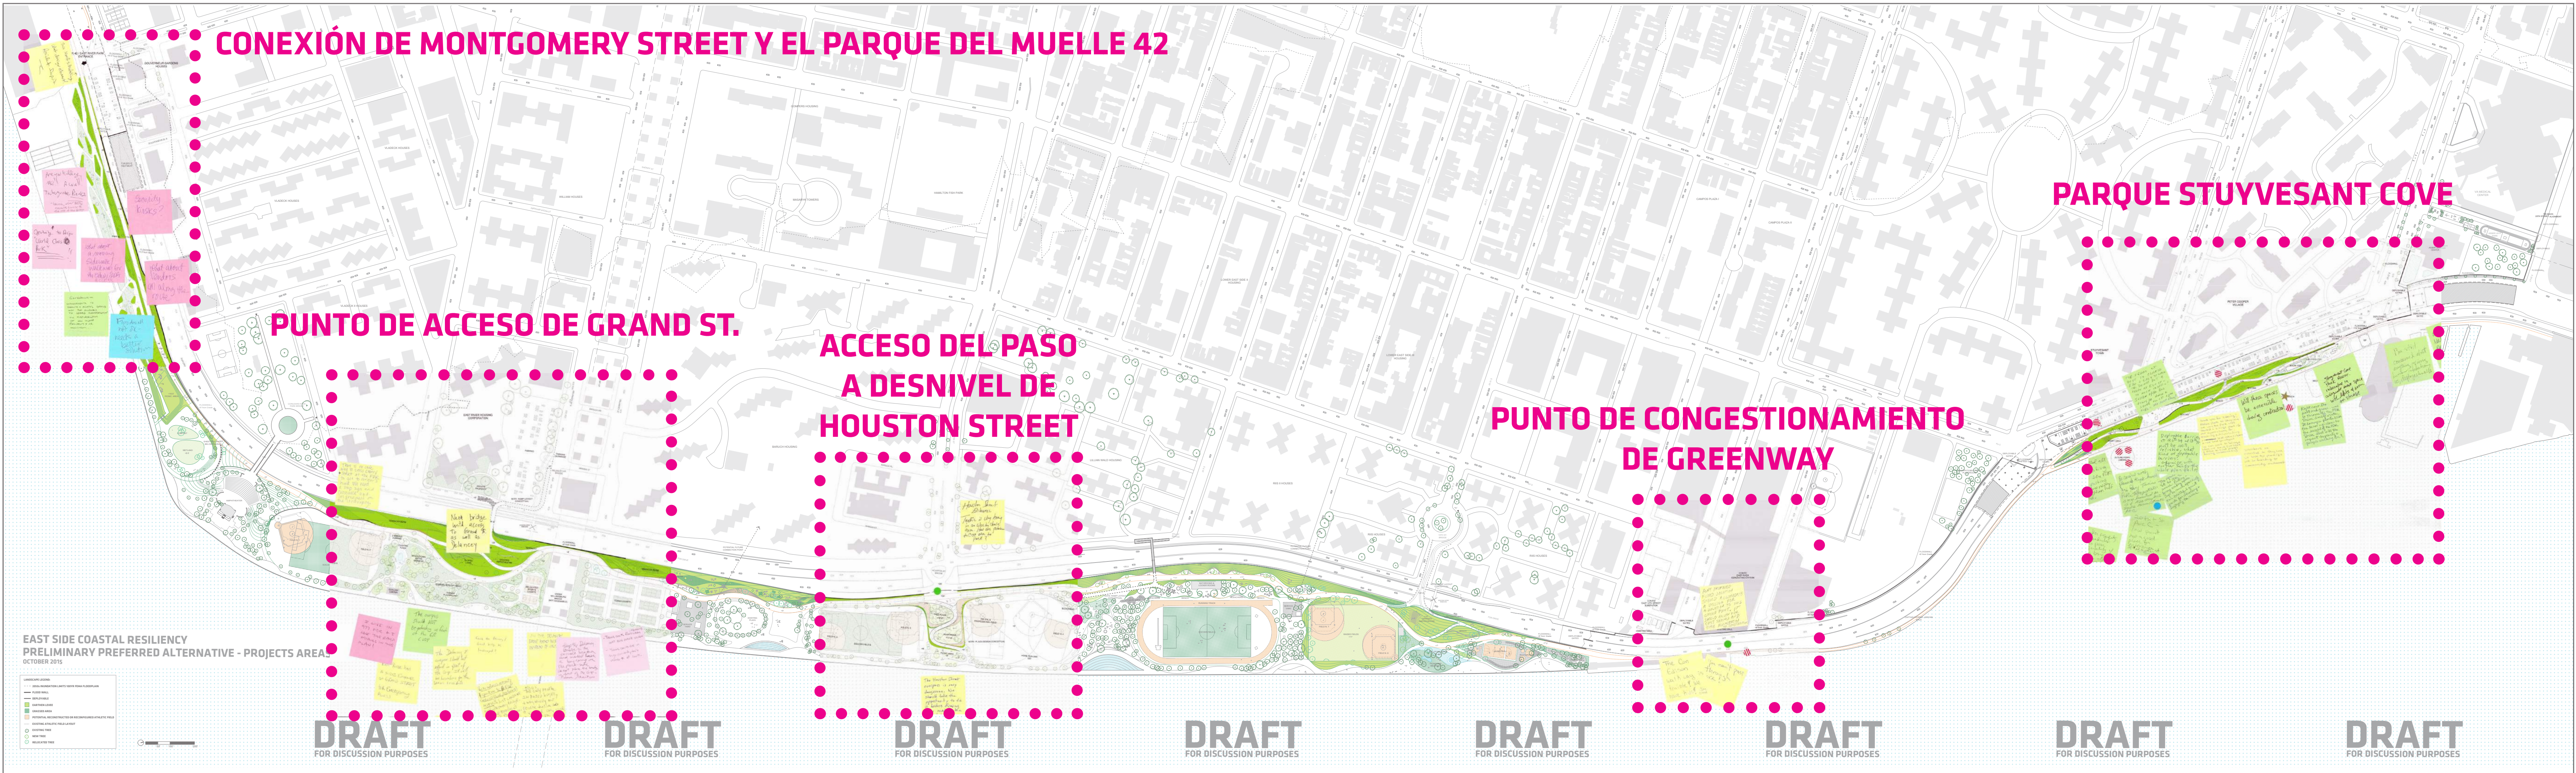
CONEXIÓN DE MONTGOMERY STREET Y EL PARQUE DEL MUELLE 42

PARQUE STUYVESANT COVE

PUNTO DE ACCESO DE GRAND ST.

ACCESO DEL PASO A DESNIVEL DE HOUSTON STREET

PUNTO DE CONGESTIONAMIENTO DE GREENWAY

EAST SIDE COASTAL RESILIENCY
PRELIMINARY PREFERRED ALTERNATIVE - PROJECTS AREA
OCTOBER 2015

DRAFT
FOR DISCUSSION PURPOSES

DRAFT
FOR DISCUSSION PURPOSES

DRAFT
FOR DISCUSSION PURPOSES

DRAFT
FOR DISCUSSION PURPOSES

DRAFT
FOR DISCUSSION PURPOSES

DRAFT
FOR DISCUSSION PURPOSES

DRAFT
FOR DISCUSSION PURPOSES

DRAFT
FOR DISCUSSION PURPOSES